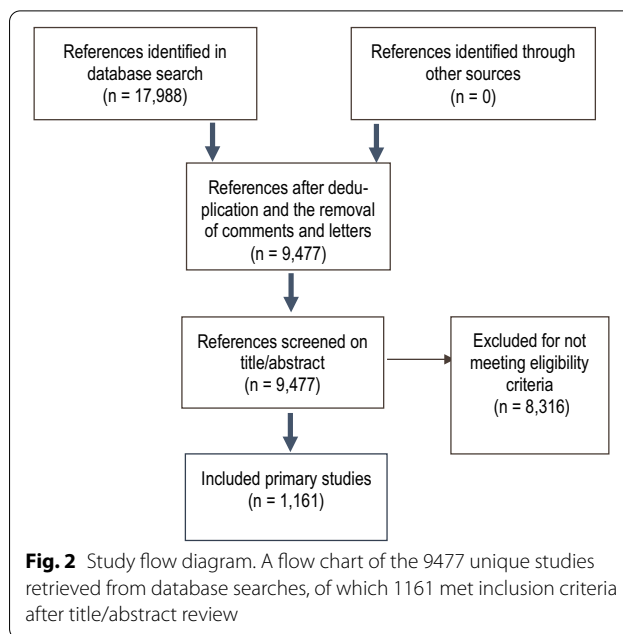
References identified in database search
(n = 17,988)

References identified through other sources
(n = 0)

References after deduplication and the removal of comments and letters
(n = 9,477)

References screened on title/abstract
(n = 9,477)

Excluded for not meeting eligibility criteria
(n = 8,316)

Included primary studies
(n = 1,161)

**Fig. 2** Study flow diagram. A flow chart of the 9477 unique studies retrieved from database searches, of which 1161 met inclusion criteria after title/abstract review